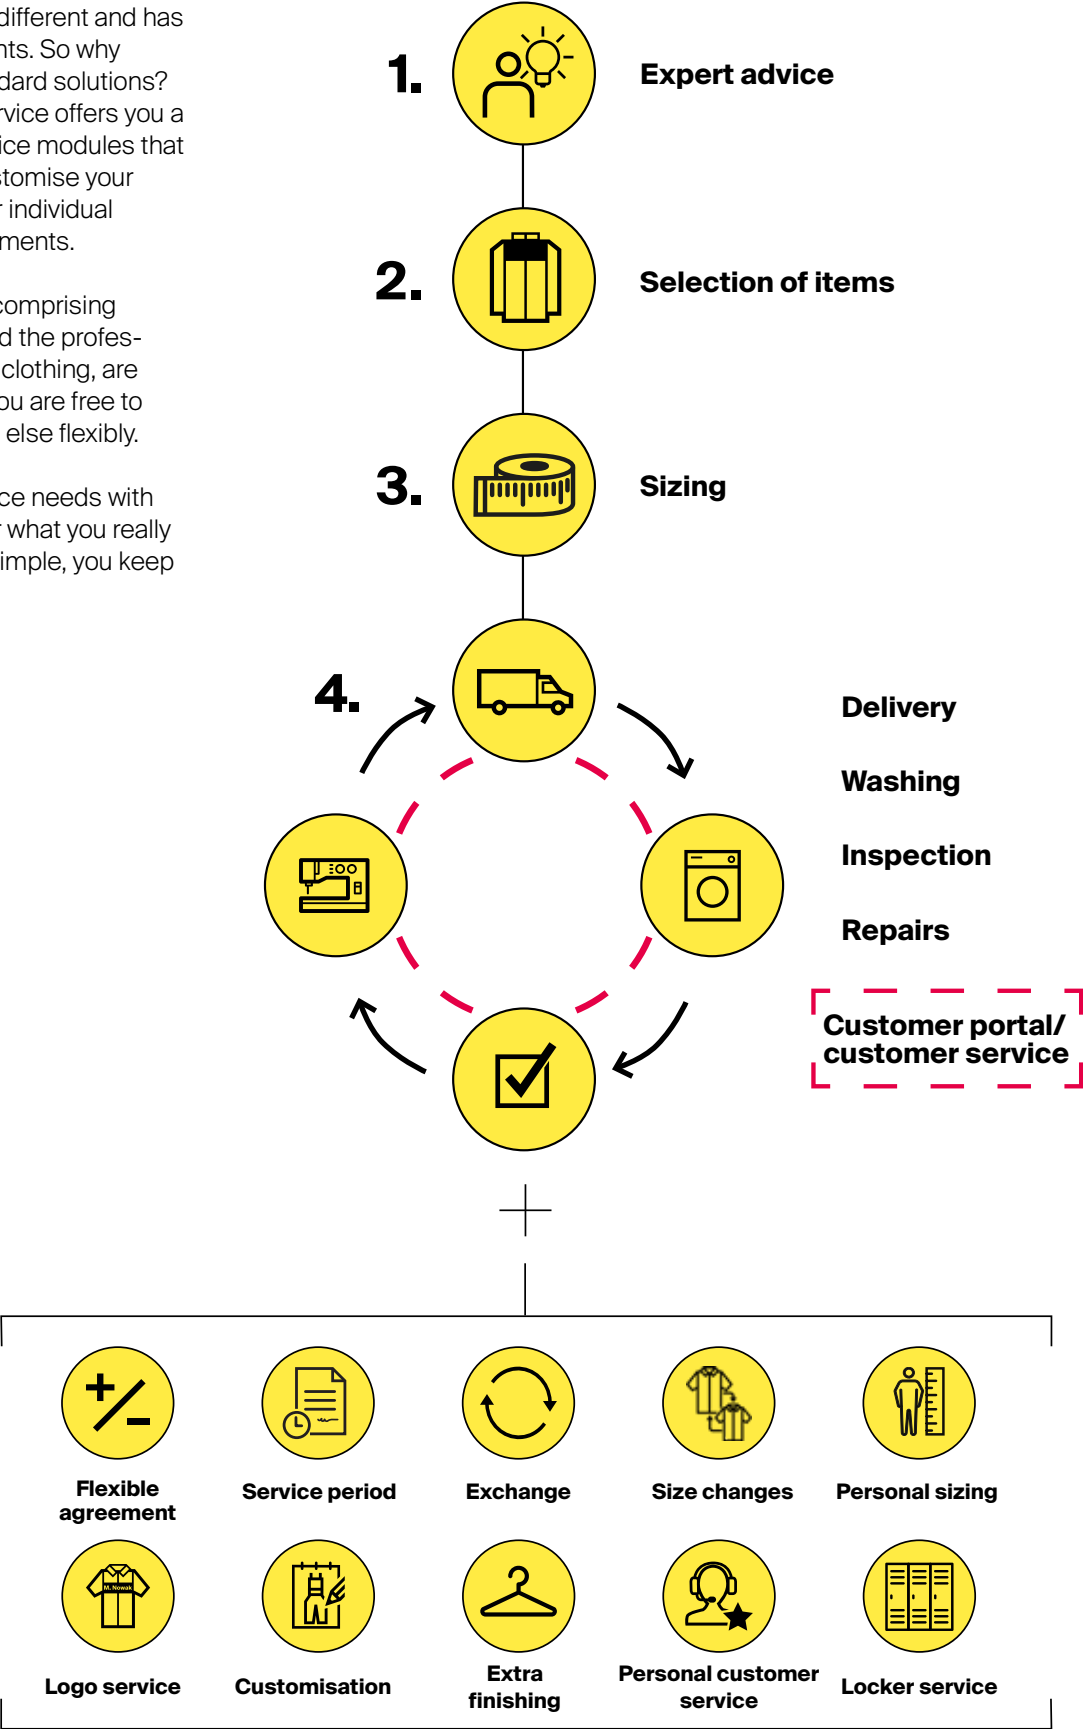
different and has
nts. So why
dard solutions?
rvice offers you a
ice modules that
stomise your
r individual
ments.

comprising
d the profes-
clothing, are
ou are free to
else flexibly.

ce needs with
r what you really
imple, you keep

1. Expert advice

2. Selection of items

3. Sizing

4.

Delivery

Washing

Inspection

Repairs

Customer portal/ customer service

+

Flexible agreement

Service period

Exchange

Size changes

Personal sizing

M. Nowak

Logo service

Customisation

Extra finishing

Personal customer service

Locker service